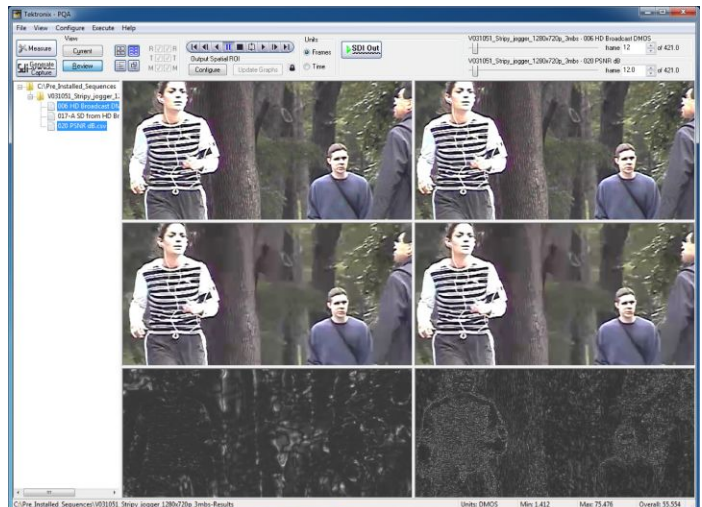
Tektronix - PQA

File View Configure Execute Help

Measure

Generate Capture

View

Current

Review

R T M

R T M

Output Spatial ROI

Configure

Update Graphs

Units

Frames

Time

SDI Out

V031051_Stripy_jogger_1280x720p_3mbs - 006 HD Broadcast DMOS

frame: 12

of 421.0

V031051_Stripy_jogger_1280x720p_3mbs - 020 PSNR dB

frame: 12.0

of 421.0

C:\Pre_Installed_Sequences

V031051_Stripy_jogger_1..

006 HD Broadcast DM

017-A SD from HD Br

020 PSNR dB.csv

C:\Pre Installed Sequences\V031051 Stripy jogger 1280x720p 3mbs-Results

Units: DMOS

Min: 1.412

Max: 75.476

Overall: 35.554